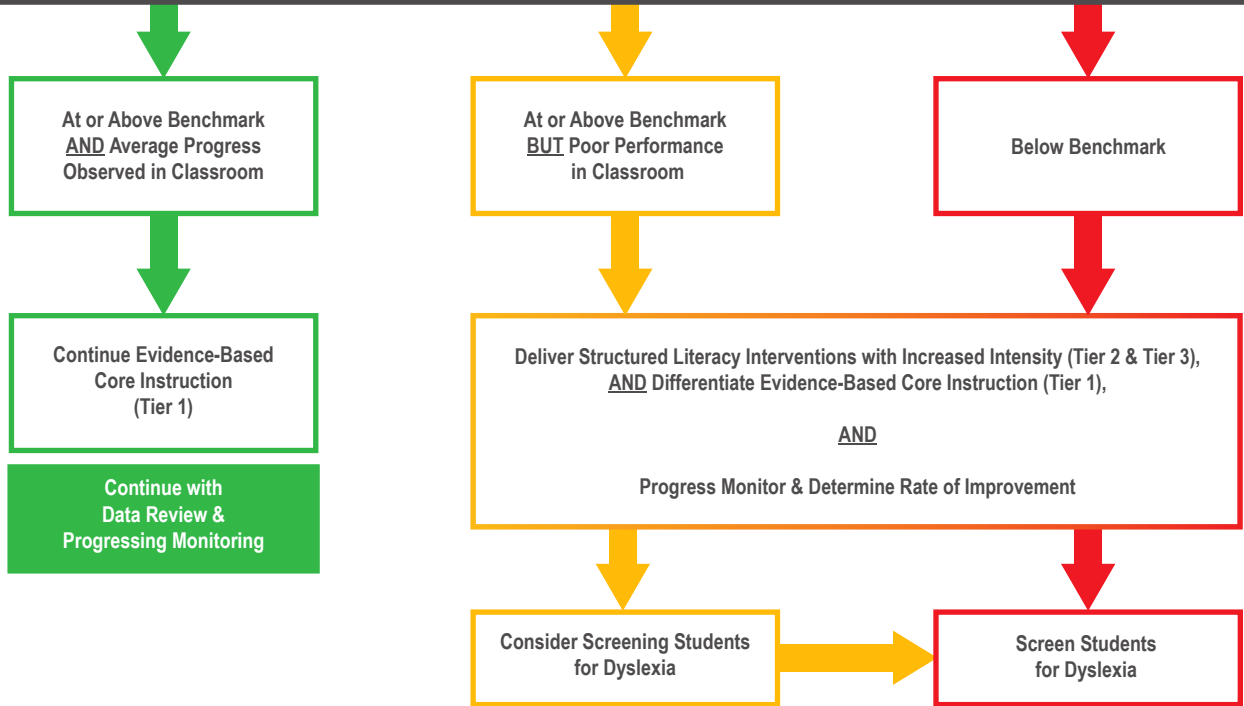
At or Above Benchmark AND Average Progress Observed in Classroom

At or Above Benchmark BUT Poor Performance in Classroom

Below Benchmark

Continue Evidence-Based Core Instruction (Tier 1)

Continue with Data Review & Progressing Monitoring

Deliver Structured Literacy Interventions with Increased Intensity (Tier 2 & Tier 3), AND Differentiate Evidence-Based Core Instruction (Tier 1),

AND

Progress Monitor & Determine Rate of Improvement

Consider Screening Students for Dyslexia

Screen Students for Dyslexia